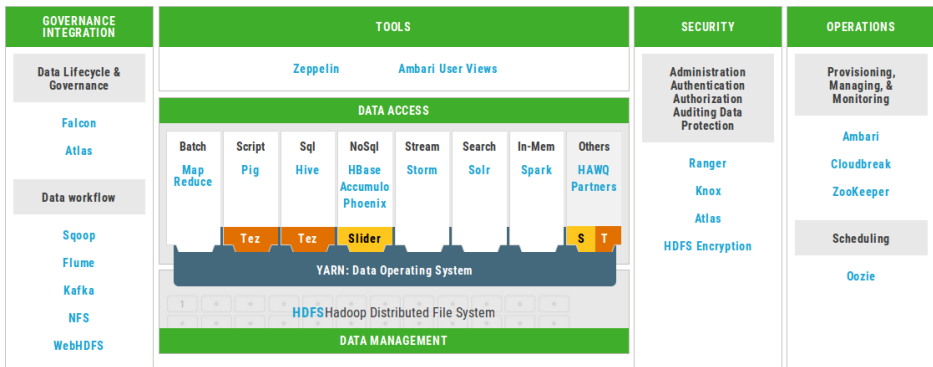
GOVERNANCE INTEGRATION

Data Lifecycle & Governance

Falcon

Atlas

Data workflow

Sqoop

Flume

Kafka

NFS

WebHDFS

TOOLS

Zeppelin

Ambari User Views

DATA ACCESS

| Batch | Script | Sql | NoSql | Stream | Search | In-Mem | Others |
|---|---|---|---|---|---|---|---|
| Map Reduce | Pig | Hive | HBase Accumulo Phoenix | Storm | Solr | Spark | HAWQ Partners |
| | Tez | Tez | Slider | | | | S T |

YARN: Data Operating System

1

HDFS Hadoop Distributed File System

DATA MANAGEMENT

SECURITY

Administration Authentication Authorization Auditing Data Protection

Ranger

Knox

Atlas

HDFS Encryption

OPERATIONS

Provisioning, Managing, & Monitoring

Ambari

Cloudbreak

ZooKeeper

Scheduling

Oozie